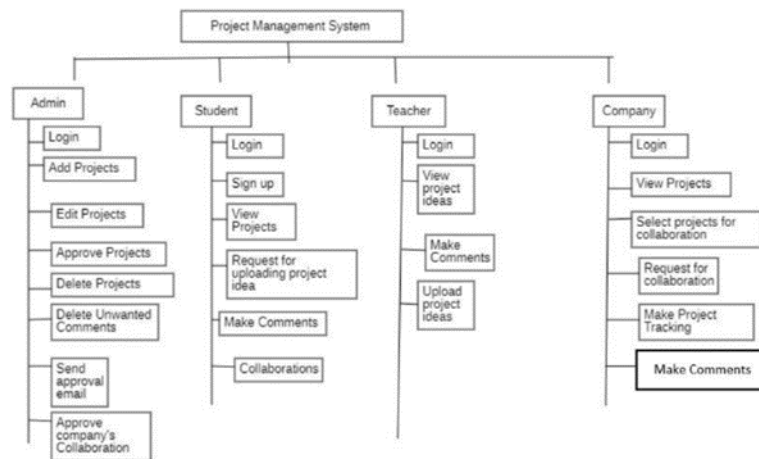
Project Management System

Admin
Login
Add Projects
Edit Projects
Approve Projects
Delete Projects
Delete Unwanted Comments
Send approval email
Approve company's Collaboration

Student
Login
Sign up
View Projects
Request for uploading project idea
Make Comments
Collaborations

Teacher
Login
View project ideas
Make Comments
Upload project ideas

Company
Login
View Projects
Select projects for collaboration
Request for collaboration
Make Project Tracking
Make Comments